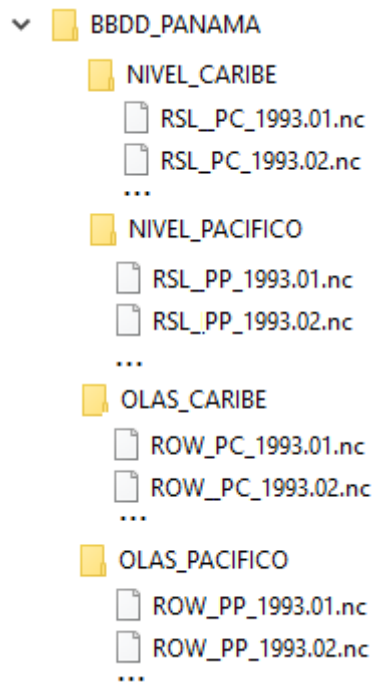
BBDD_PANAMA
NIVEL_CARIBE
RSL_PC_1993.01.nc
RSL_PC_1993.02.nc
...
NIVEL_PACIFICO
RSL_PP_1993.01.nc
RSL_PP_1993.02.nc
...
OLAS_CARIBE
ROW_PC_1993.01.nc
ROW_PC_1993.02.nc
...
OLAS_PACIFICO
ROW_PP_1993.01.nc
ROW_PP_1993.02.nc
...